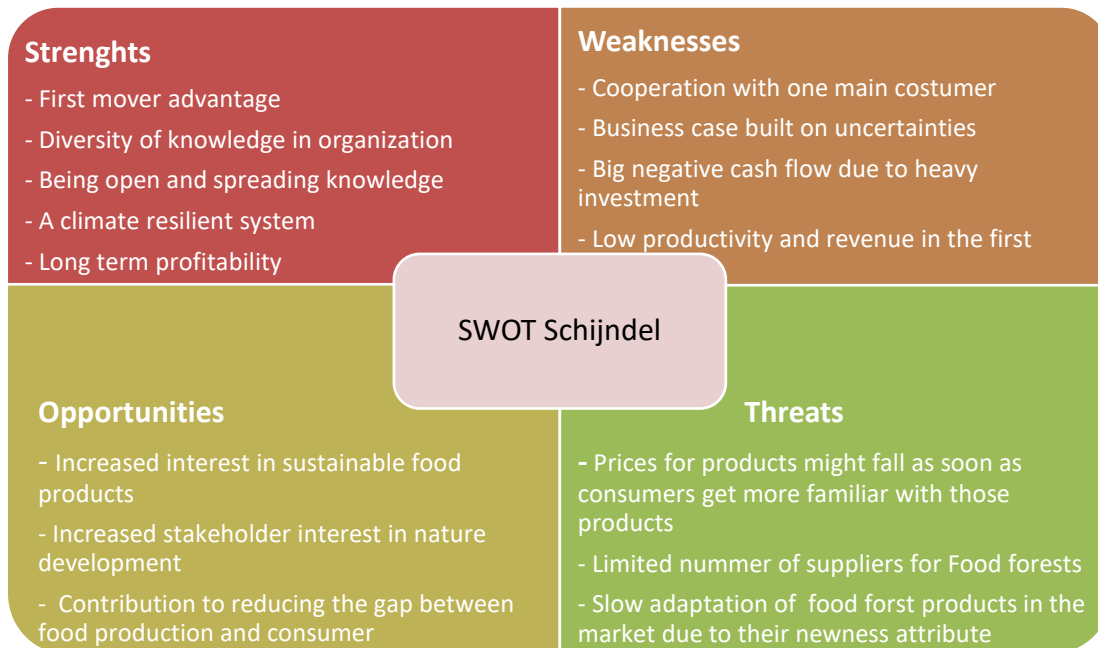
Strenghts

- First mover advantage

- Diversity of knowledge in organization

- Being open and spreading knowledge

- A climate resilient system

- Long term profitability

Weaknesses

- Cooperation with one main costumer

- Business case built on uncertainties

- Big negative cash flow due to heavy investment

- Low productivity and revenue in the first

SWOT Schijndel

Opportunities

- Increased interest in sustainable food products

- Increased stakeholder interest in nature development

- Contribution to reducing the gap between food production and consumer

Threats

- Prices for products might fall as soon as consumers get more familiar with those products

- Limited nummer of suppliers for Food forests

- Slow adaptation of food forst products in the market due to their newness attribute